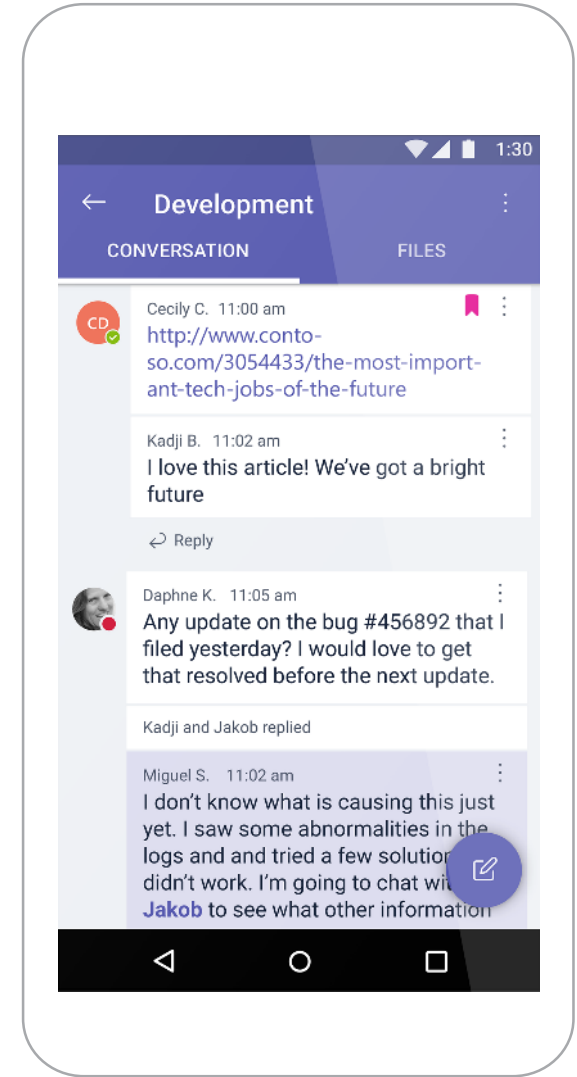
1:30

Development

CONVERSATION FILES

CD

Cecily C. 11:00 am

http://www.contoso.com/3054433/the-most-important-tech-jobs-of-the-future

Kadji B. 11:02 am

I love this article! We've got a bright future

Reply

Daphne K. 11:05 am

Any update on the bug #456892 that I filed yesterday? I would love to get that resolved before the next update.

Kadji and Jakob replied

Miguel S. 11:02 am

I don't know what is causing this just yet. I saw some abnormalities in the logs and and tried a few solutio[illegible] didn't work. I'm going to chat wi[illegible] Jakob to see what other information